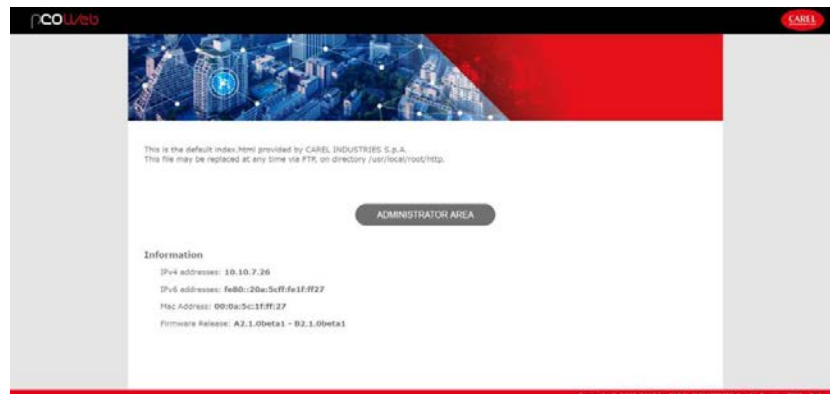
pCOWeb

CAREL

This is the default index.html provided by CAREL INDUSTRIES S.p.A.
This file may be replaced at any time via FTP, on directory /usr/local/root/http.

ADMINISTRATOR AREA

Information

IPv4 addresses: 10.10.7.26

IPv6 addresses: fe80::20a:5cff:fe1f:ff27

Mac Address: 00:0a:5c:1f:ff:27

Firmware Release: A2.1.0beta1 - B2.1.0beta1

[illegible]